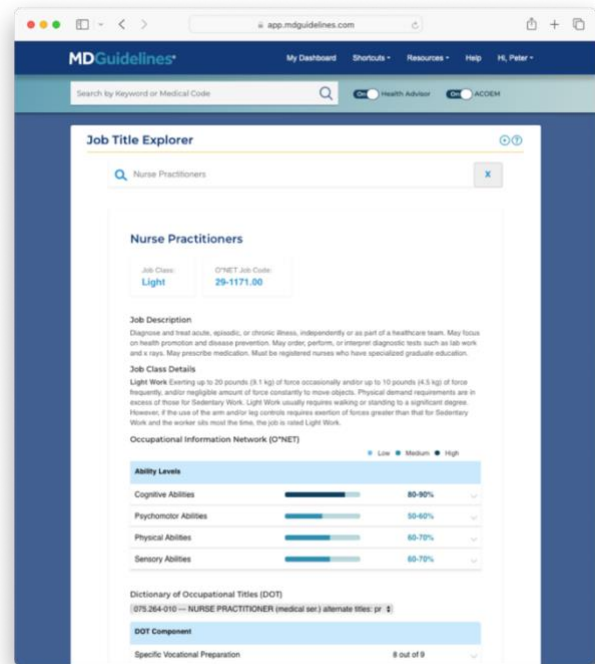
app.mdguidelines.com

MDGuidelines

My Dashboard Shortcuts Resources Help Hi, Peter

Search by Keyword or Medical Code

On Health Advisor On ACOEM

Job Title Explorer

Nurse Practitioners

X

Nurse Practitioners

Job Class: Light

O*NET Job Code: 29-1171.00

Job Description

Diagnose and treat acute, episodic, or chronic illness, independently or as part of a healthcare team. May focus on health promotion and disease prevention. May order, perform, or interpret diagnostic tests such as lab work and x rays. May prescribe medication. Must be registered nurses who have specialized graduate education.

Job Class Details

Light Work Exerting up to 20 pounds (9.1 kg) of force occasionally and/or up to 10 pounds (4.5 kg) of force frequently, and/or negligible amount of force constantly to move objects. Physical demand requirements are in excess of those for Sedentary Work. Light Work usually requires walking or standing to a significant degree. However, if the use of the arm and/or leg controls requires exertion of forces greater than that for Sedentary Work and the worker sits most the time, the job is rated Light Work.

Occupational Information Network (O*NET)

Low Medium High

| Ability Levels | | |
|---|---|---|
| Cognitive Abilities | | 80-90% |
| Psychomotor Abilities | | 50-60% |
| Physical Abilities | | 60-70% |
| Sensory Abilities | | 60-70% |

Dictionary of Occupational Titles (DOT)

075.264-010 — NURSE PRACTITIONER (medical ser.) alternate titles: pr

| DOT Component | |
|---|---|
| Specific Vocational Preparation | 8 out of 9 |